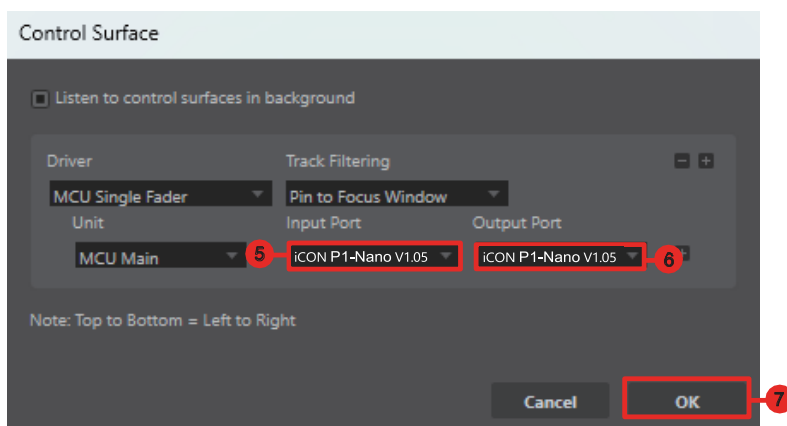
Control Surface

Listen to control surfaces in background

Driver

Track Filtering

MCU Single Fader

Pin to Focus Window

Unit

Input Port

Output Port

MCU Main

5

iCON P1-Nano V1.05

iCON P1-Nano V1.05

6

Note: Top to Bottom = Left to Right

Cancel

OK

7